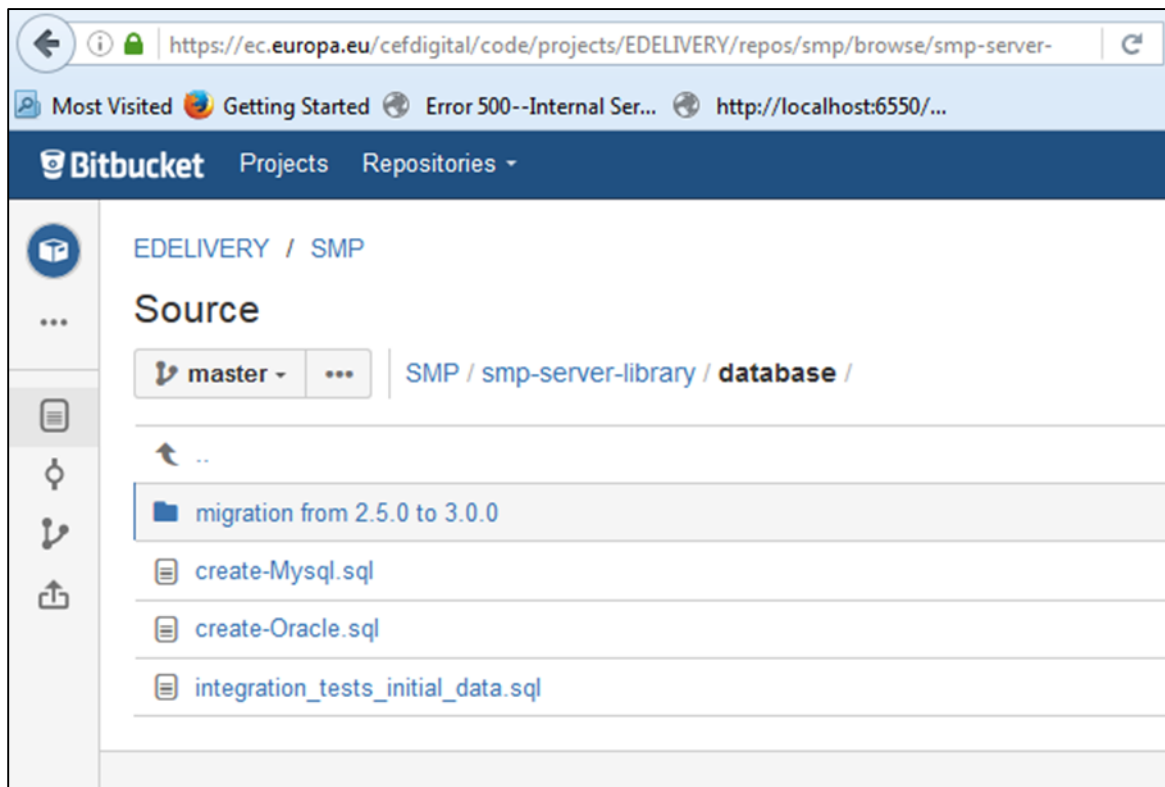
https://ec.europa.eu/cefdigital/code/projects/EDELIVERY/repos/smp/browse/smp-server-

Most Visited Getting Started Error 500--Internal Ser... http://localhost:6550/...

Bitbucket Projects Repositories

...

EDELIVERY / SMP

Source

master ...

SMP / smp-server-library / database /

..

migration from 2.5.0 to 3.0.0

create-Mysql.sql

create-Oracle.sql

integration_tests_initial_data.sql